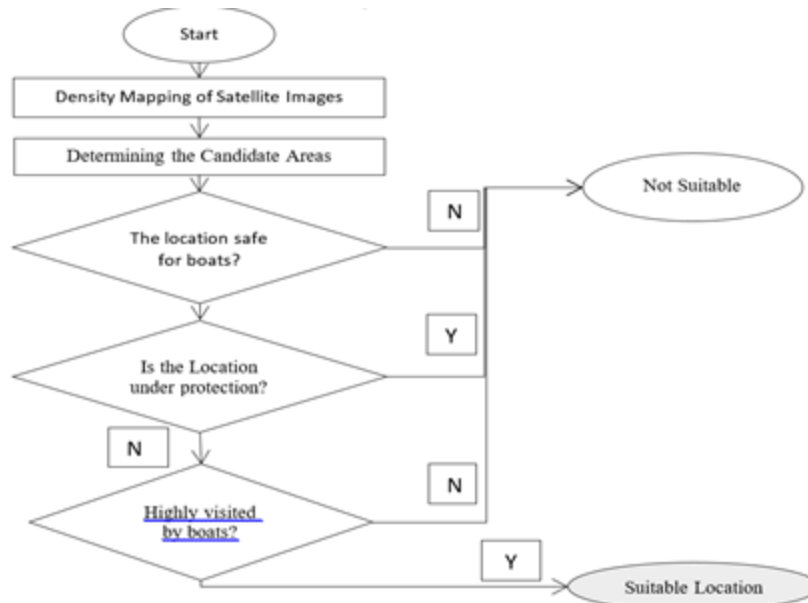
Start

Density Mapping of Satellite Images

Determining the Candidate Areas

Not Suitable

N

The location safe for boats?

Y

Is the Location under protection?

N

N

Highly visited by boats?

Y

Suitable Location